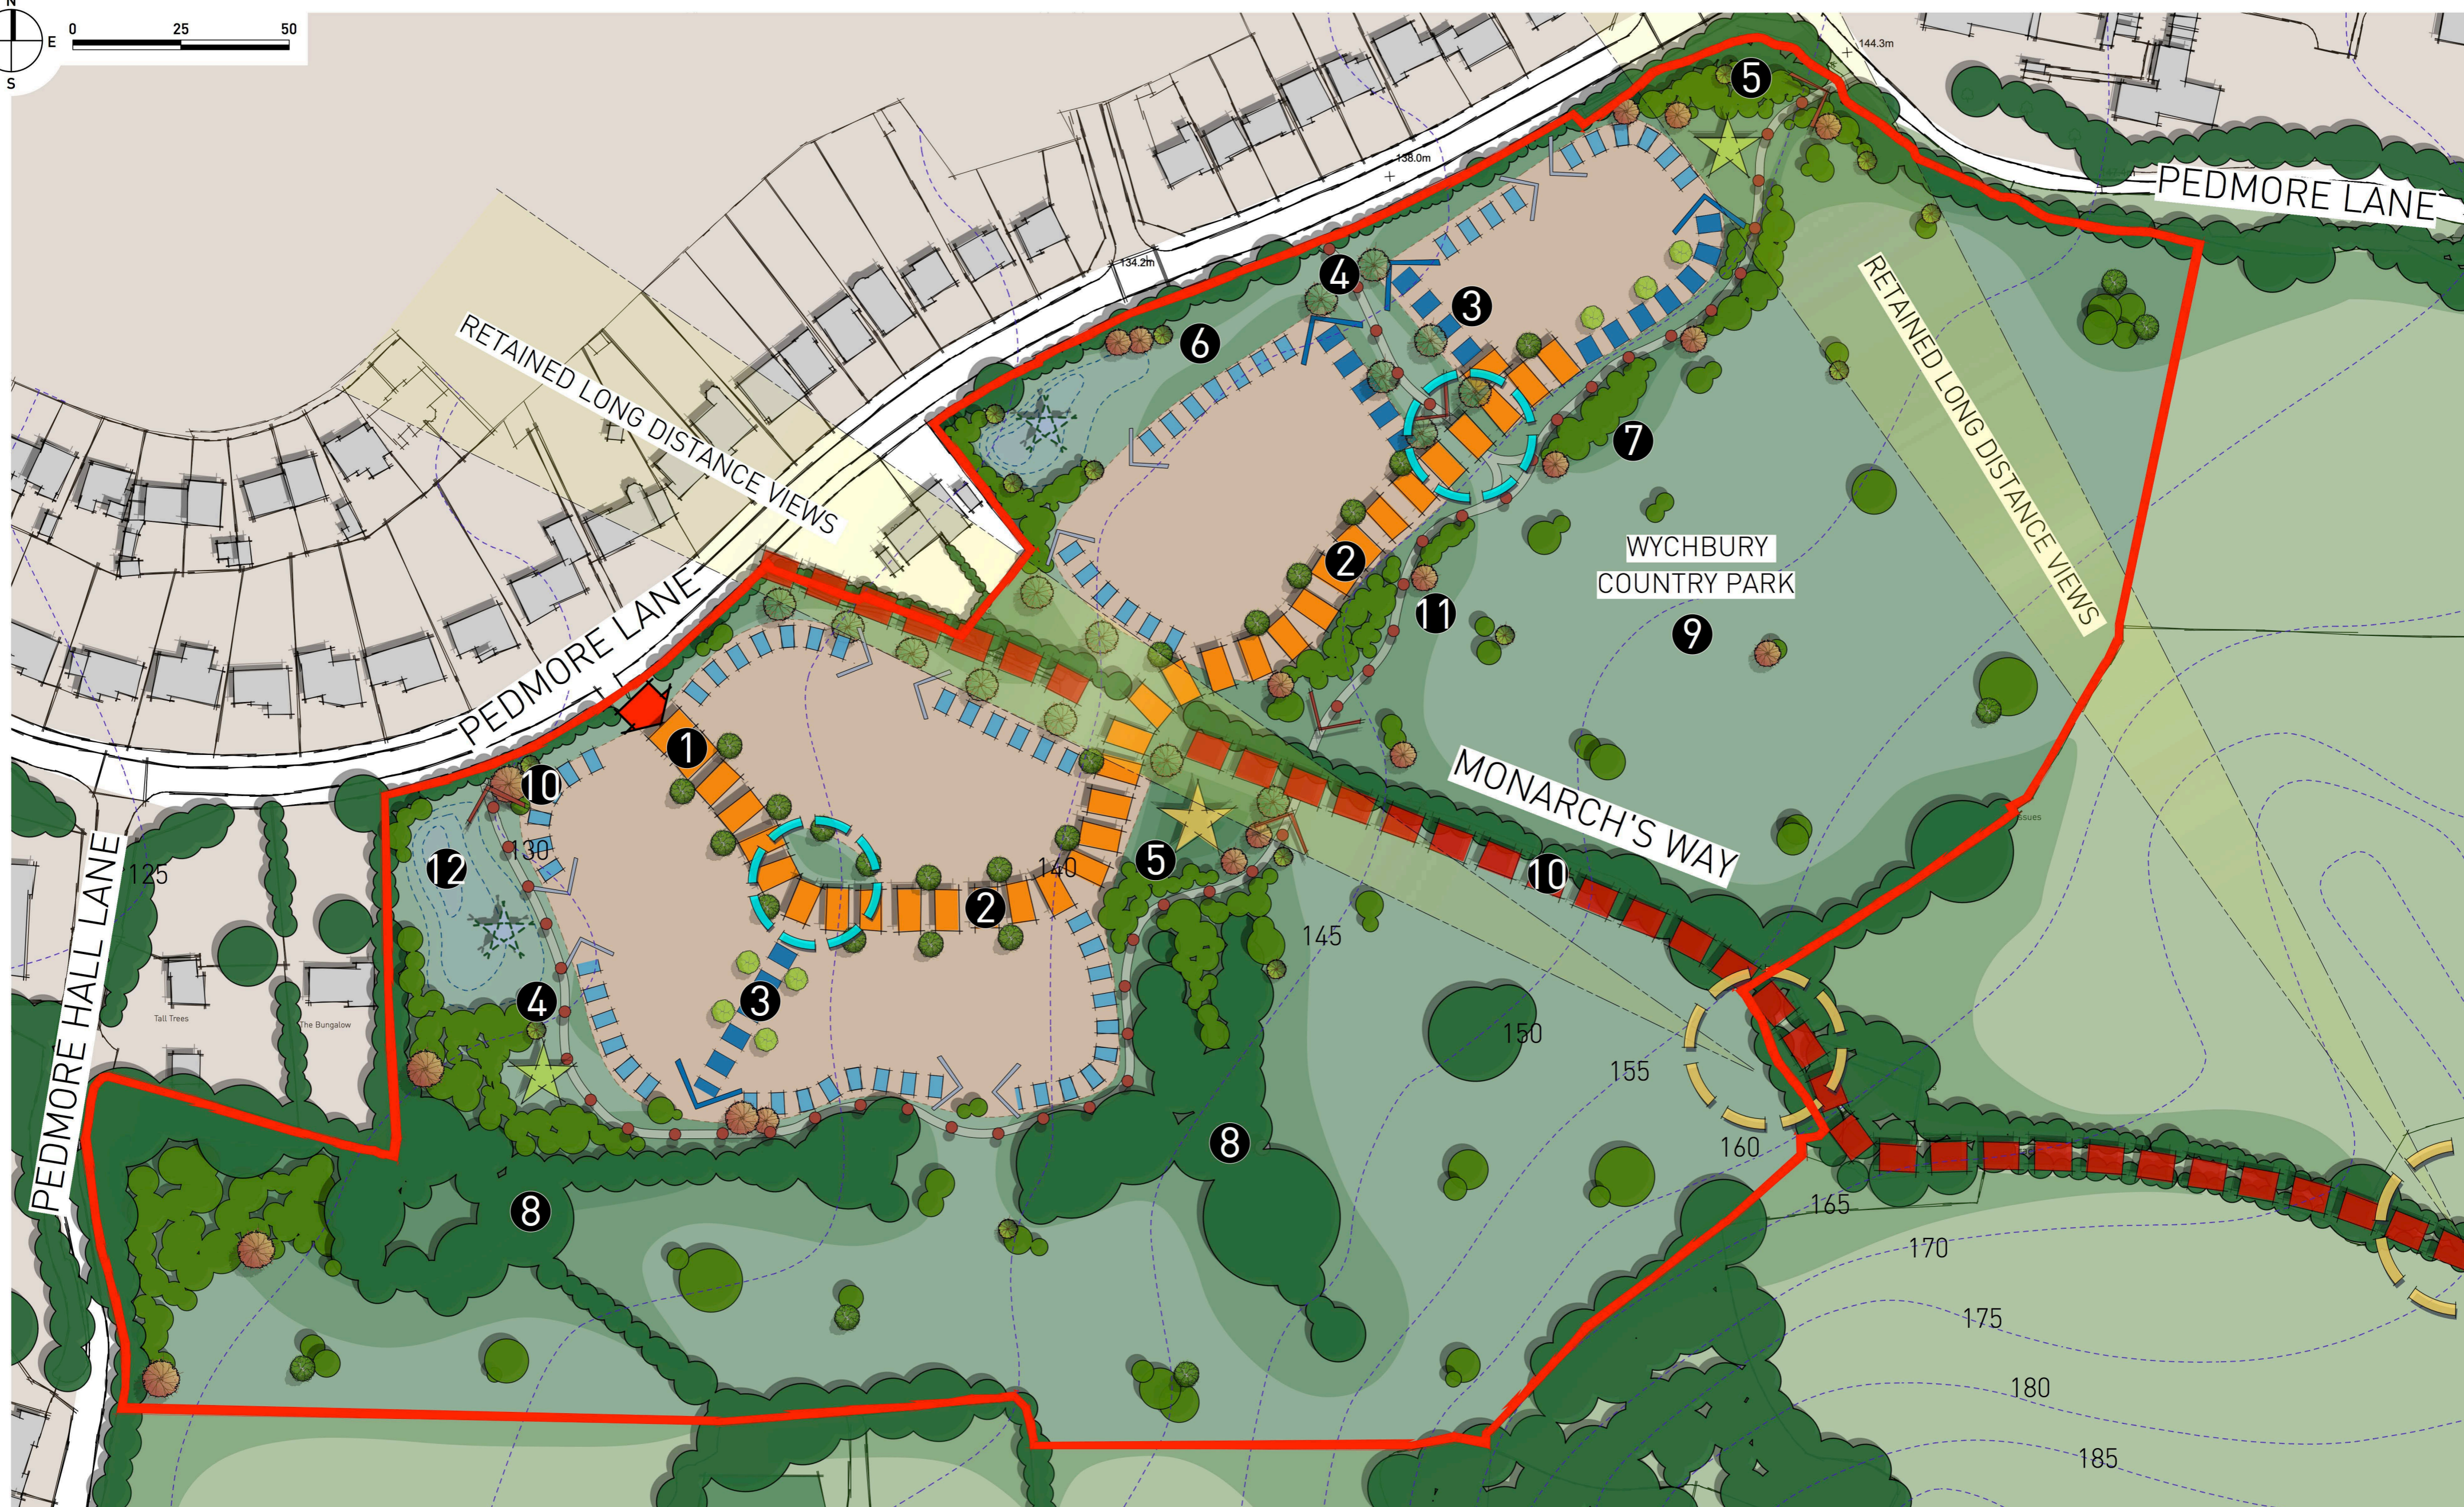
N
E
S
0
25
50

144.3m
5
PEDMORE LANE
138.0m
134.2m
4
3
6
RETAINED LONG DISTANCE VIEWS
RETAINED LONG DISTANCE VIEWS
7
2
WYCHBURY
COUNTRY PARK
11
9
PEDMORE LANE
1
MONARCH'S WAY
10
130
140
5
10
12
125
2
145
PEDMORE HALL LANE
Tall Trees
The Bungalow
4
3
150
155
160
8
165
8
170
175
180
185